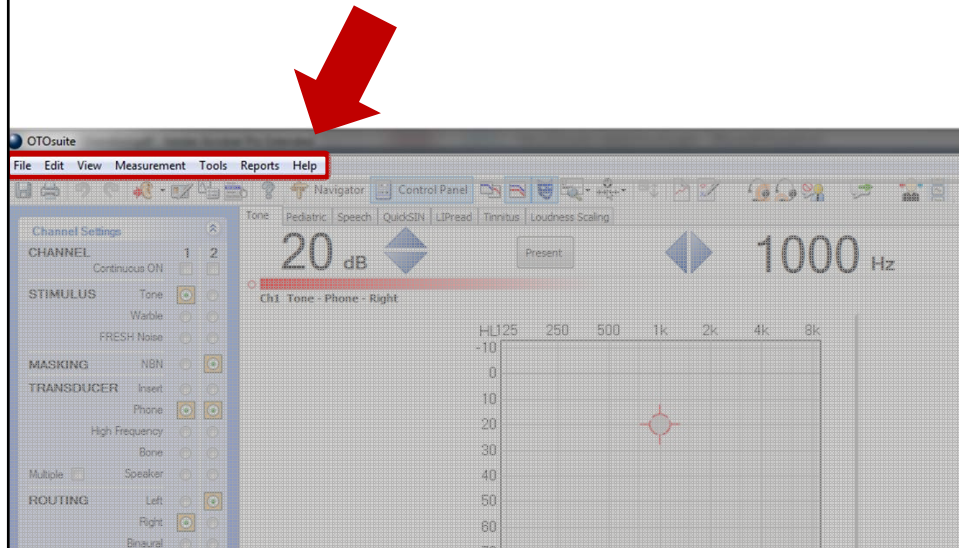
OTOsuite

File Edit View Measurement Tools Reports Help

Navigator Control Panel

Channel Settings

CHANNEL 1 2

Continuous ON

STIMULUS Tone

Warble

FRESH Noise

MASKING NBN

TRANSDUCER Insert

Phone

High Frequency

Bone

Multiple Speaker

ROUTING Left

Right

Binaural

Tone Pediatric Speech QuickSIN LIPread Tinnitus Loudness Scaling

20 dB

Present

1000 Hz

Ch1 Tone - Phone - Right

HL 125 250 500 1k 2k 4k 8k

-10

0

10

20

30

40

50

60